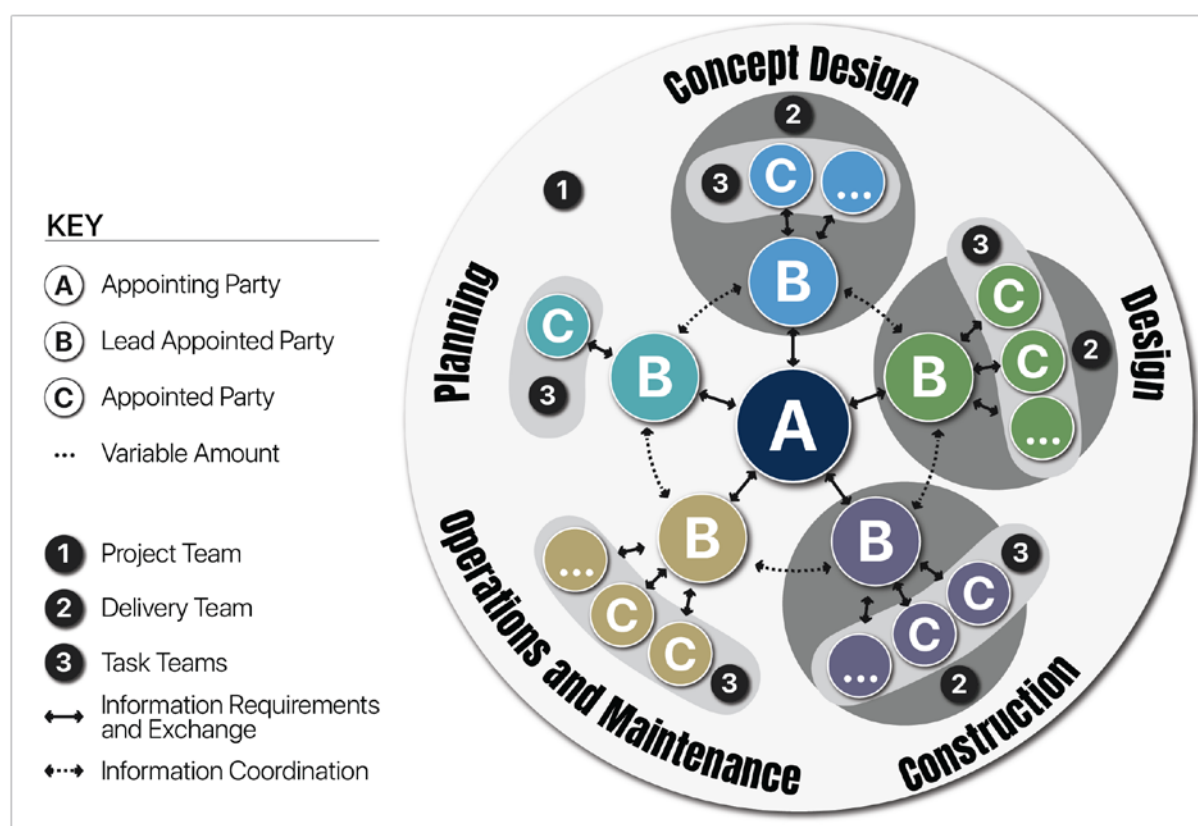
KEY

A Appointing Party

B Lead Appointed Party

C Appointed Party

... Variable Amount

1 Project Team

2 Delivery Team

3 Task Teams

Information Requirements and Exchange

Information Coordination

Concept Design

1

2

3 C ...

B

Planning

C

B

3

Design

3

C

B

C

2

...

A

Operations and Maintenance

B

...

C

C

3

B

3

C

C

...

2

Construction